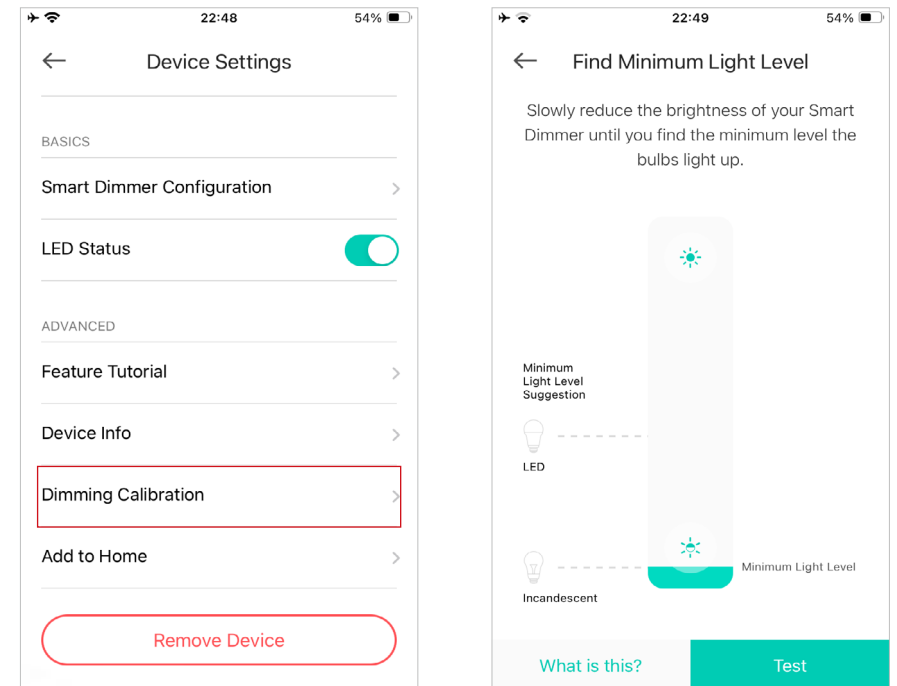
22:48 54%

Device Settings

BASICS

Smart Dimmer Configuration

LED Status

ADVANCED

Feature Tutorial

Device Info

Dimming Calibration

Add to Home

Remove Device

22:49 54%

Find Minimum Light Level

Slowly reduce the brightness of your Smart Dimmer until you find the minimum level the bulbs light up.

Minimum Light Level Suggestion

LED

Incandescent

Minimum Light Level

What is this?

Test